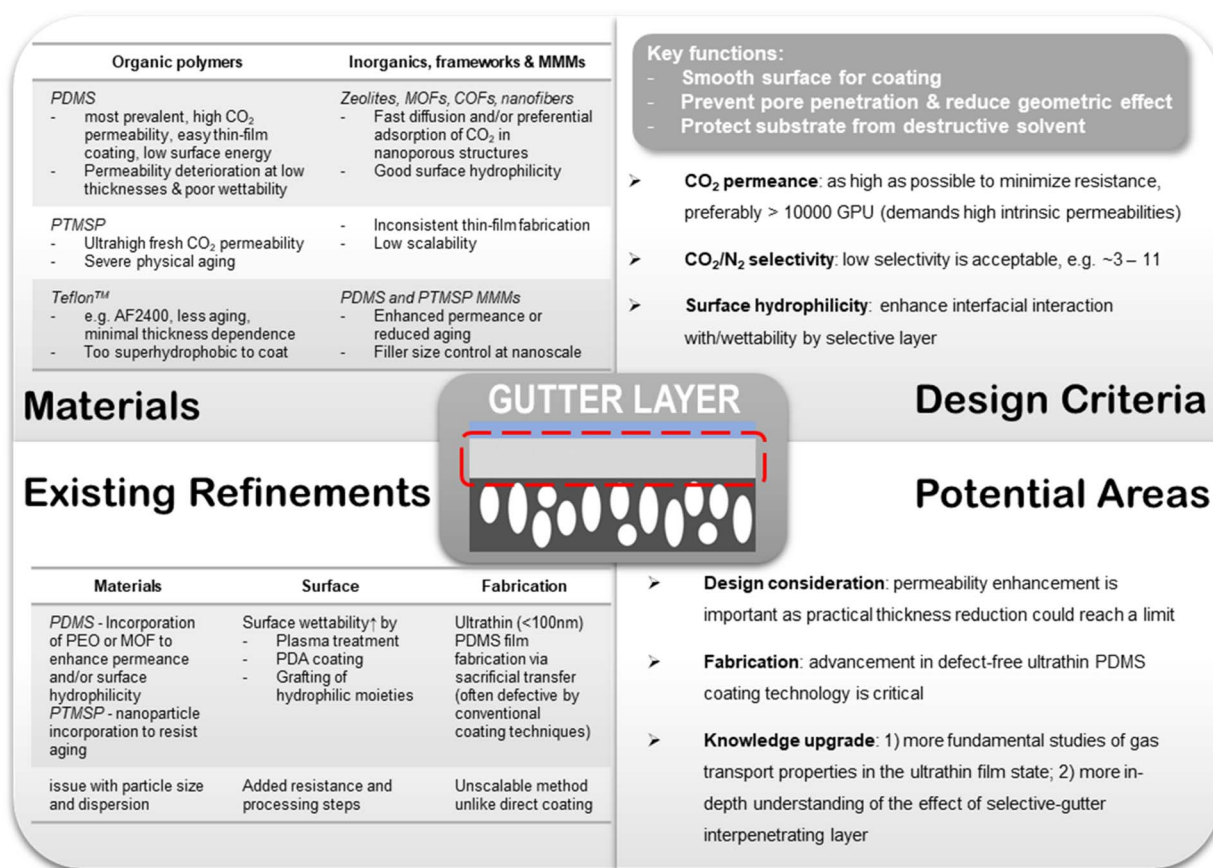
| Organic polymers | Inorganics, frameworks & MMMs |
|---|---|
| *PDMS* - most prevalent, high $CO_2$ permeability, easy thin-film coating, low surface energy - Permeability deterioration at low thicknesses & poor wettability | *Zeolites, MOFs, COFs, nanofibers* - Fast diffusion and/or preferential adsorption of $CO_2$ in nanoporous structures - Good surface hydrophilicity |
| *PTMSP* - Ultrahigh fresh $CO_2$ permeability - Severe physical aging | - Inconsistent thin-film fabrication - Low scalability |
| *Teflon™* - e.g. AF2400, less aging, minimal thickness dependence - Too superhydrophobic to coat | *PDMS and PTMSP MMMs* - Enhanced permeance or reduced aging - Filler size control at nanoscale |

Key functions:
- Smooth surface for coating
- Prevent pore penetration & reduce geometric effect
- Protect substrate from destructive solvent

➢ **$CO_2$ permeance**: as high as possible to minimize resistance, preferably > 10000 GPU (demands high intrinsic permeabilities)

➢ **$CO_2/N_2$ selectivity**: low selectivity is acceptable, e.g. ~3 – 11

➢ **Surface hydrophilicity**: enhance interfacial interaction with/wettability by selective layer

Materials

GUTTER LAYER

Design Criteria

Existing Refinements

Potential Areas

| Materials | Surface | Fabrication |
|---|---|---|
| *PDMS* - Incorporation of PEO or MOF to enhance permeance and/or surface hydrophilicity *PTMSP* - nanoparticle incorporation to resist aging | Surface wettability↑ by - Plasma treatment - PDA coating - Grafting of hydrophilic moieties | Ultrathin (<100nm) PDMS film fabrication via sacrificial transfer (often defective by conventional coating techniques) |
| issue with particle size and dispersion | Added resistance and processing steps | Unscalable method unlike direct coating |

➢ **Design consideration**: permeability enhancement is important as practical thickness reduction could reach a limit

➢ **Fabrication**: advancement in defect-free ultrathin PDMS coating technology is critical

➢ **Knowledge upgrade**: 1) more fundamental studies of gas transport properties in the ultrathin film state; 2) more in-depth understanding of the effect of selective-gutter interpenetrating layer